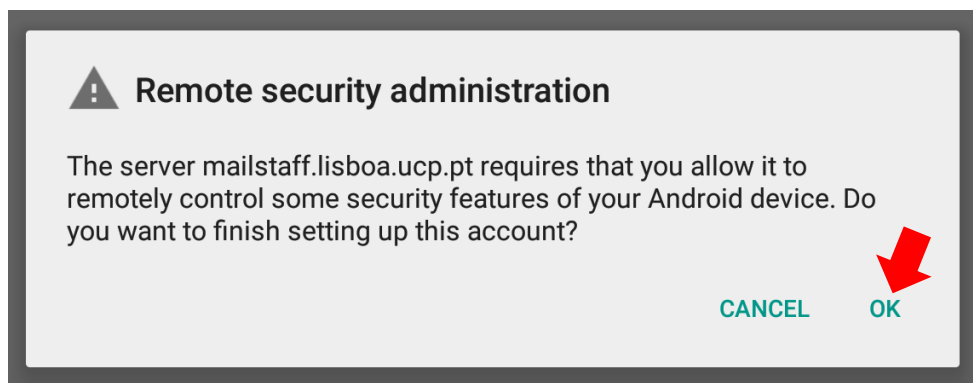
Remote security administration

The server mailstaff.lisboa.ucp.pt requires that you allow it to remotely control some security features of your Android device. Do you want to finish setting up this account?

CANCEL OK